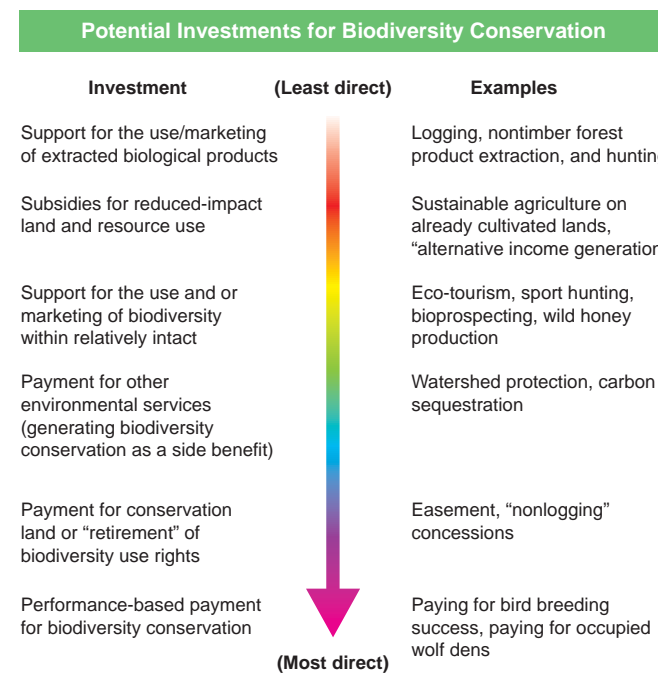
Potential Investments for Biodiversity Conservation

| Investment | (Least direct) | Examples |
|---|---|---|
| Support for the use/marketing of extracted biological products | | Logging, nontimber forest product extraction, and huntin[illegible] |
| Subsidies for reduced-impact land and resource use | | Sustainable agriculture on already cultivated lands, "alternative income generatio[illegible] |
| Support for the use and or marketing of biodiversity within relatively intact | | Eco-tourism, sport hunting, bioprospecting, wild honey production |
| Payment for other environmental services (generating biodiversity conservation as a side benefit) | | Watershed protection, carbon sequestration |
| Payment for conservation land or "retirement" of biodiversity use rights | | Easement, "nonlogging" concessions |
| Performance-based payment for biodiversity conservation | (Most direct) | Paying for bird breeding success, paying for occupied wolf dens |